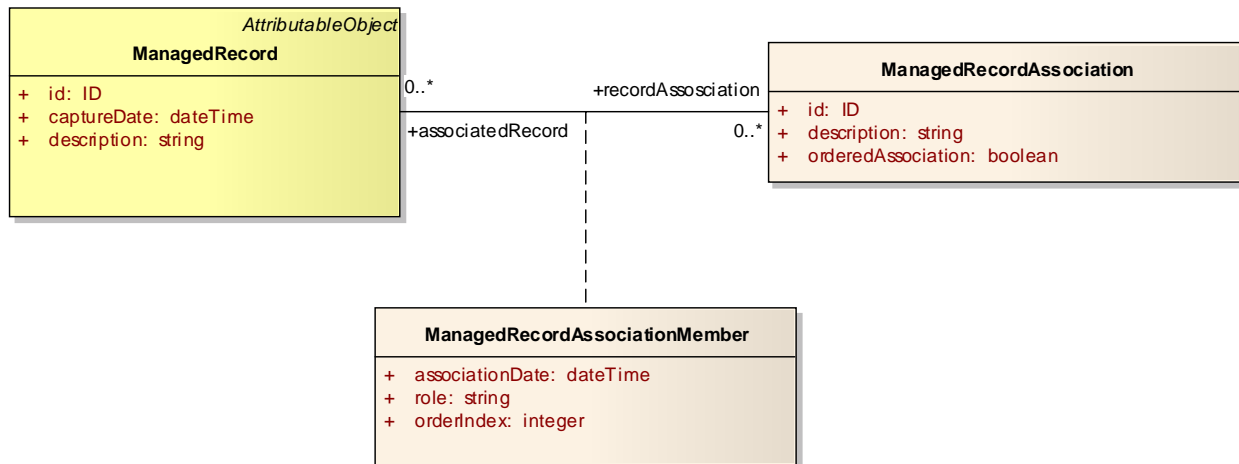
AttributableObject
ManagedRecord

+ id: ID
+ captureDate: dateTime
+ description: string

0..*
+associatedRecord

+recordAssosciation
0..*

ManagedRecordAssociation

+ id: ID
+ description: string
+ orderedAssociation: boolean

ManagedRecordAssociationMember

+ associationDate: dateTime
+ role: string
+ orderIndex: integer